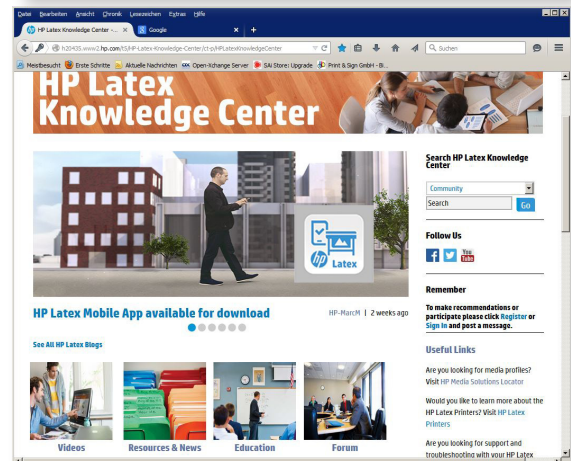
Datei Bearbeiten Ansicht Chronik Lesezeichen Extras Hilfe

HP Latex Knowledge Center - ... ×
Google ×
+

h20435.www2.hp.com/t5/HP-Latex-Knowledge-Center/ct-p/HPLatexKnowledgeCenter

Suchen

Meistbesucht Erste Schritte Aktuelle Nachrichten Open-Xchange Server SAi Store: Upgrade Print & Sign GmbH - Bi...

HP Latex Knowledge Center

Latex

HP Latex Mobile App available for download

HP-MarcM | 2 weeks ago

See All HP Latex Blogs

Videos

Resources & News

Education

Forum

Search HP Latex Knowledge Center

Community

Search

Go

Follow Us

You Tube

Remember

To make recommendations or participate please click Register or Sign In and post a message.

Useful Links

Are you looking for media profiles? Visit HP Media Solutions Locator

Would you like to learn more about the HP Latex Printers? Visit HP Latex Printers

Are you looking for support and troubleshooting with your HP Latex